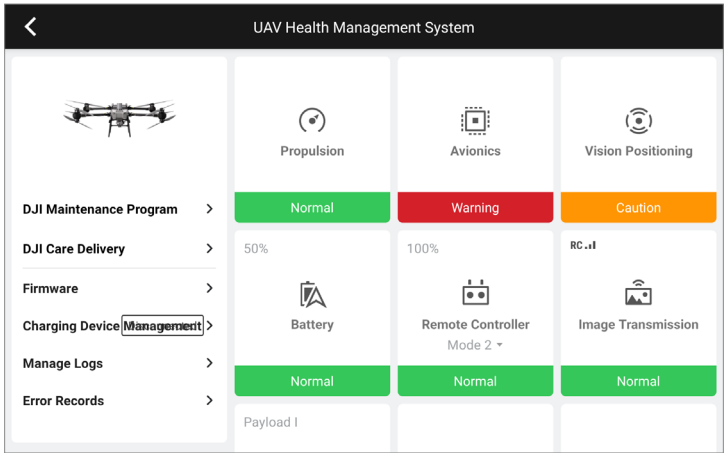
UAV Health Management System

DJI Maintenance Program

DJI Care Delivery

Firmware

Charging Device Management

Manage Logs

Error Records

Propulsion

Normal

Avionics

Warning

Vision Positioning

Caution

50%

Battery

Normal

100%

Remote Controller

Mode 2

Normal

RC

Image Transmission

Normal

Payload I